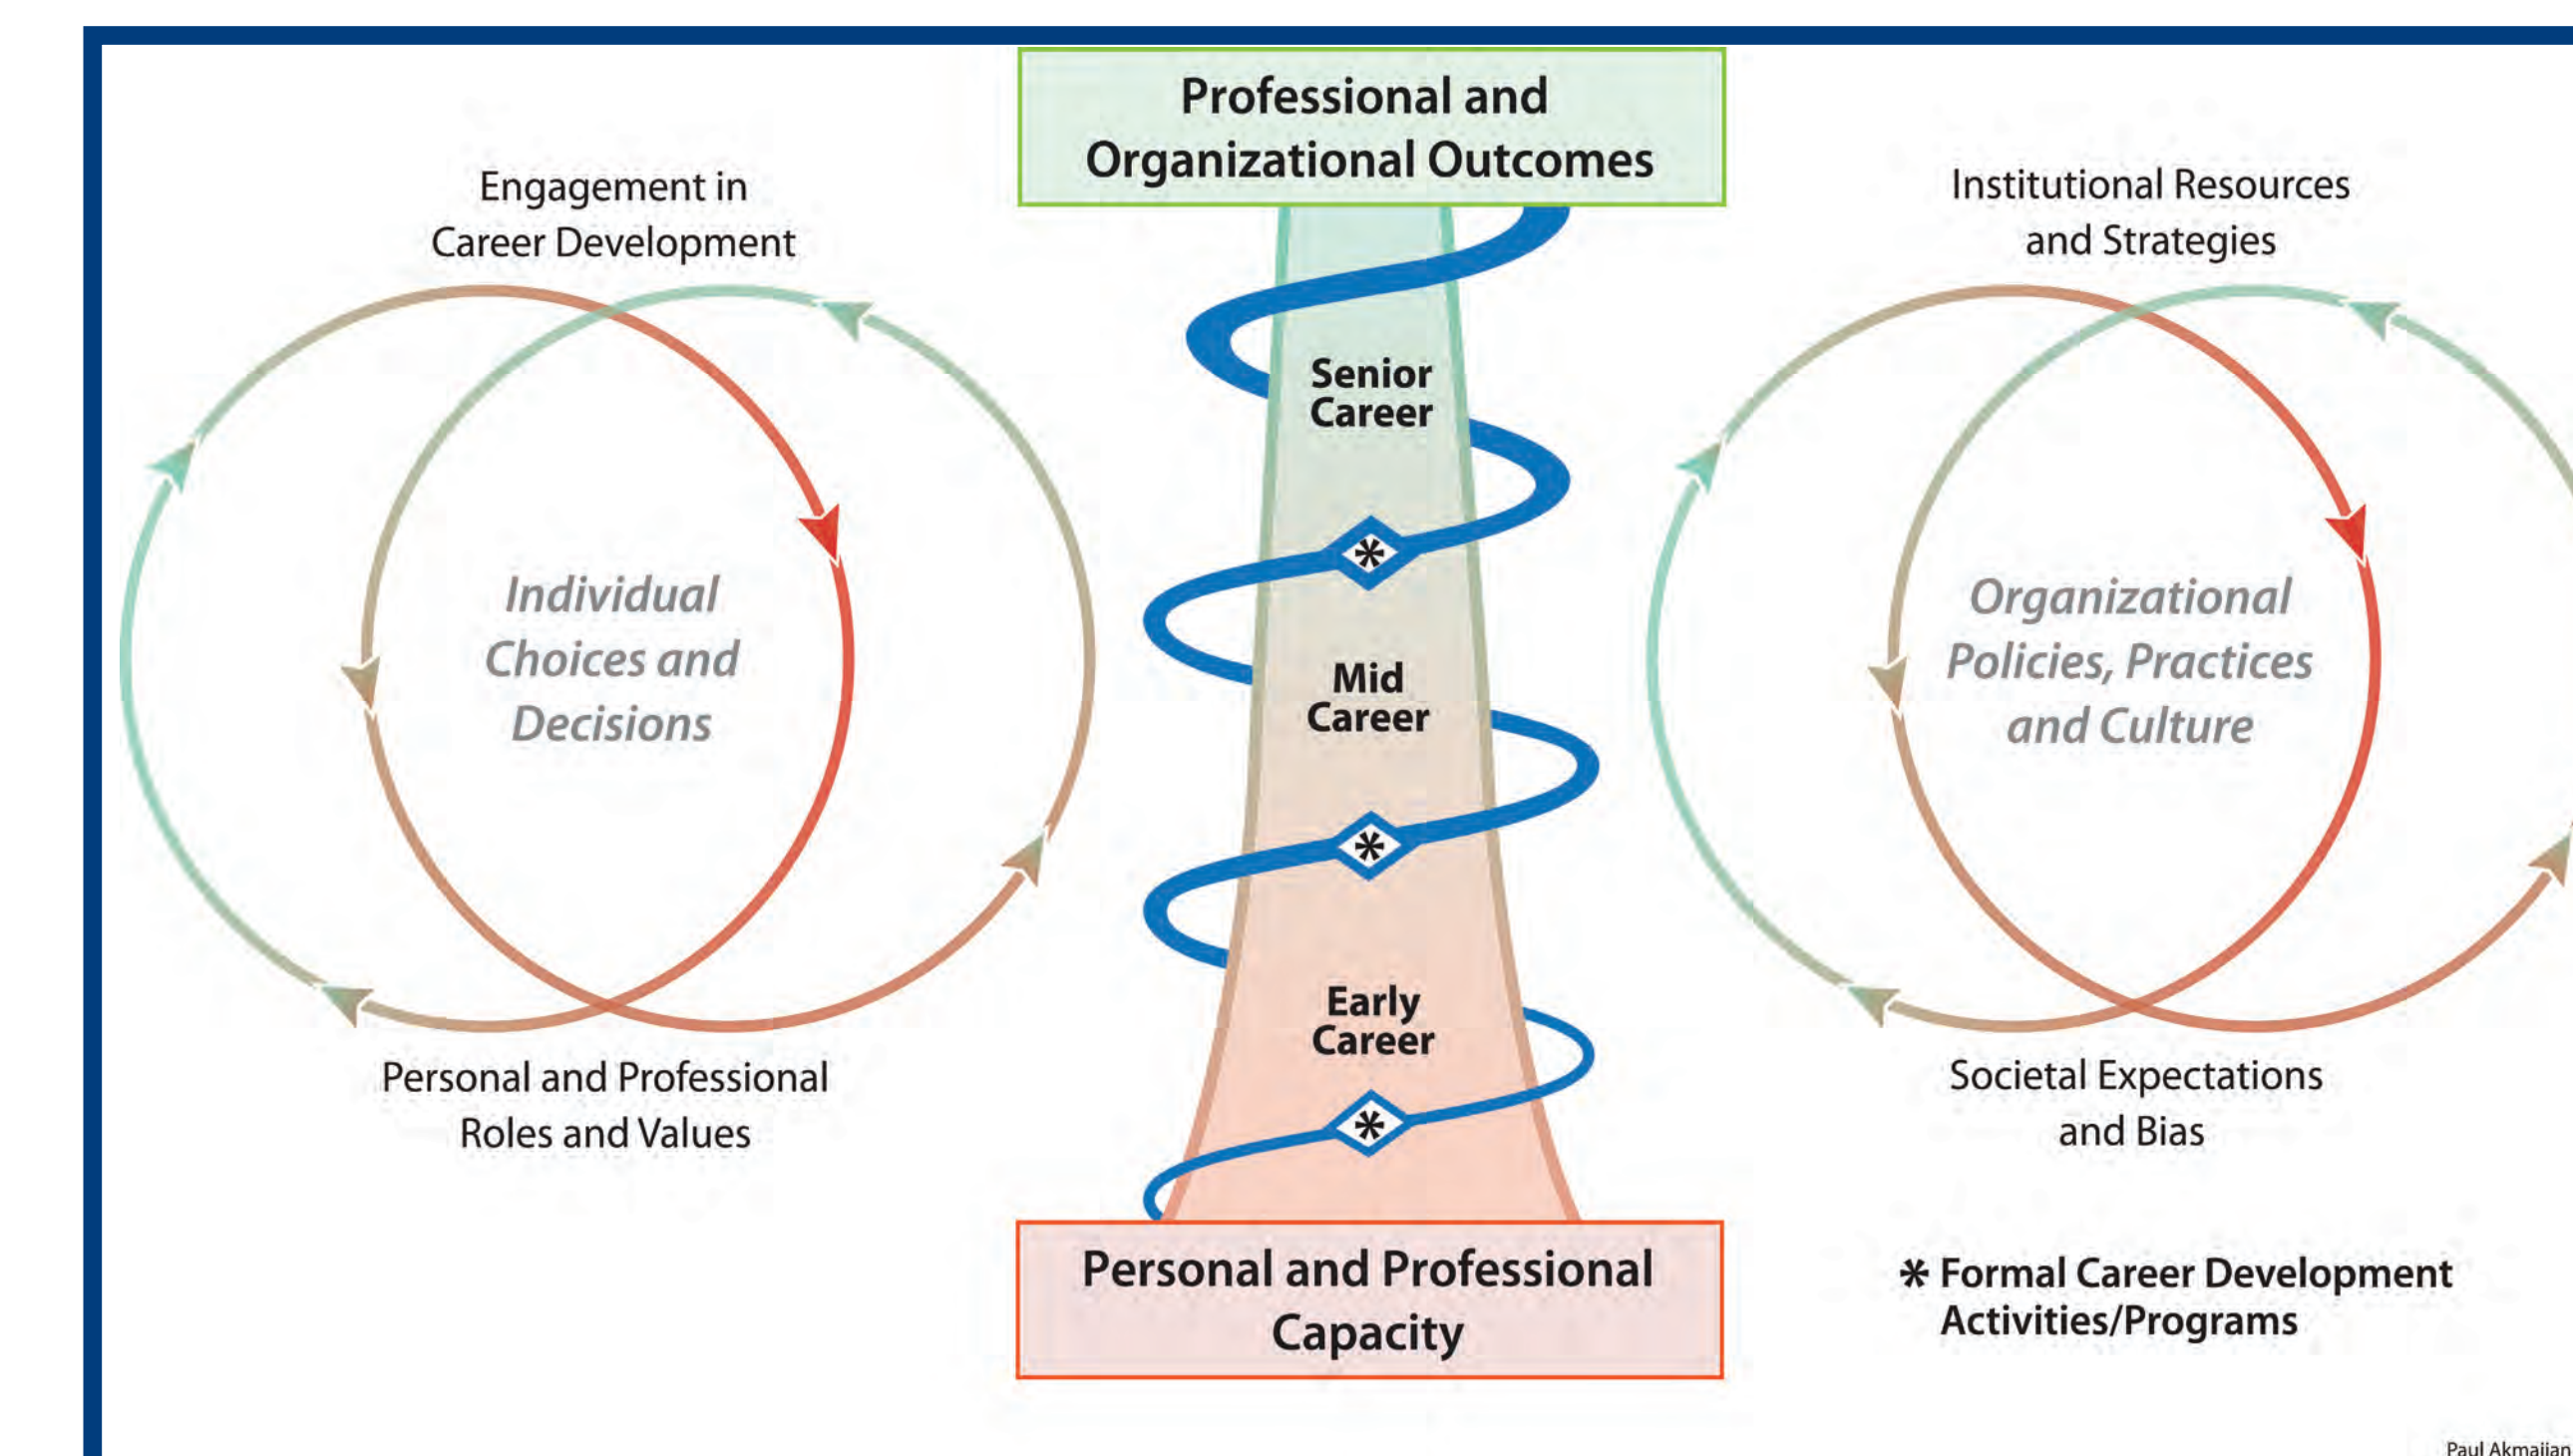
Professional and Organizational Outcomes

Engagement in Career Development

Institutional Resources and Strategies

Senior Career

Individual Choices and Decisions

Organizational Policies, Practices and Culture

Mid Career

Early Career

Personal and Professional Roles and Values

Societal Expectations and Bias

Personal and Professional Capacity

* Formal Career Development Activities/Programs

Paul Akmajian